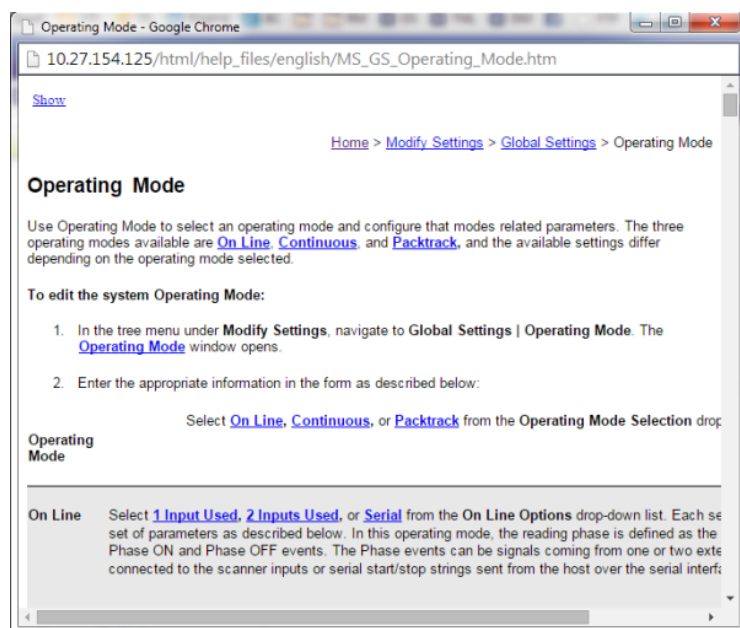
Operating Mode - Google Chrome

10.27.154.125/html/help_files/english/MS_GS_Operating_Mode.htm

Show

Home > Modify Settings > Global Settings > Operating Mode

Operating Mode

Use Operating Mode to select an operating mode and configure that modes related parameters. The three operating modes available are On Line, Continuous, and Packtrack, and the available settings differ depending on the operating mode selected.

To edit the system Operating Mode:

1. In the tree menu under Modify Settings, navigate to Global Settings | Operating Mode. The Operating Mode window opens.

2. Enter the appropriate information in the form as described below:

| Operating Mode | Select On Line, Continuous, or Packtrack from the Operating Mode Selection drop |
|---|---|
| On Line | Select 1 Input Used, 2 Inputs Used, or Serial from the On Line Options drop-down list. Each se set of parameters as described below. In this operating mode, the reading phase is defined as the Phase ON and Phase OFF events. The Phase events can be signals coming from one or two exte connected to the scanner inputs or serial start/stop strings sent from the host over the serial interfa |